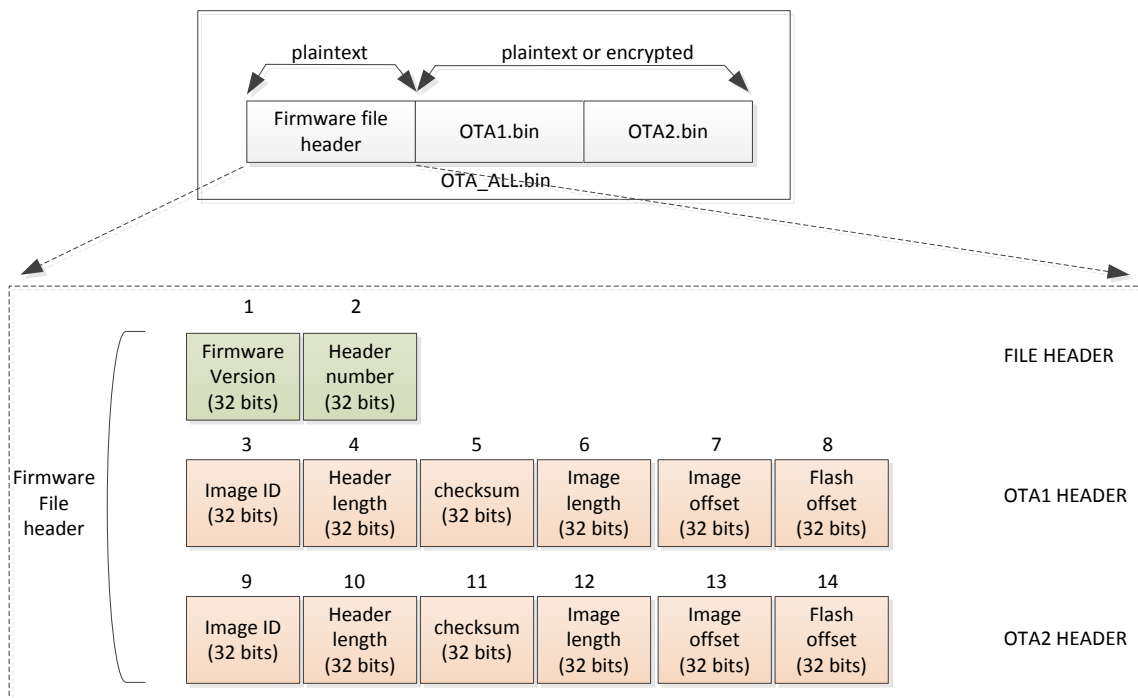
plaintext

plaintext or encrypted

Firmware file header

OTA1.bin

OTA2.bin

OTA_ALL.bin

Firmware File header

1

Firmware Version (32 bits)

2

Header number (32 bits)

FILE HEADER

3

Image ID (32 bits)

4

Header length (32 bits)

5

checksum (32 bits)

6

Image length (32 bits)

7

Image offset (32 bits)

8

Flash offset (32 bits)

OTA1 HEADER

9

Image ID (32 bits)

10

Header length (32 bits)

11

checksum (32 bits)

12

Image length (32 bits)

13

Image offset (32 bits)

14

Flash offset (32 bits)

OTA2 HEADER